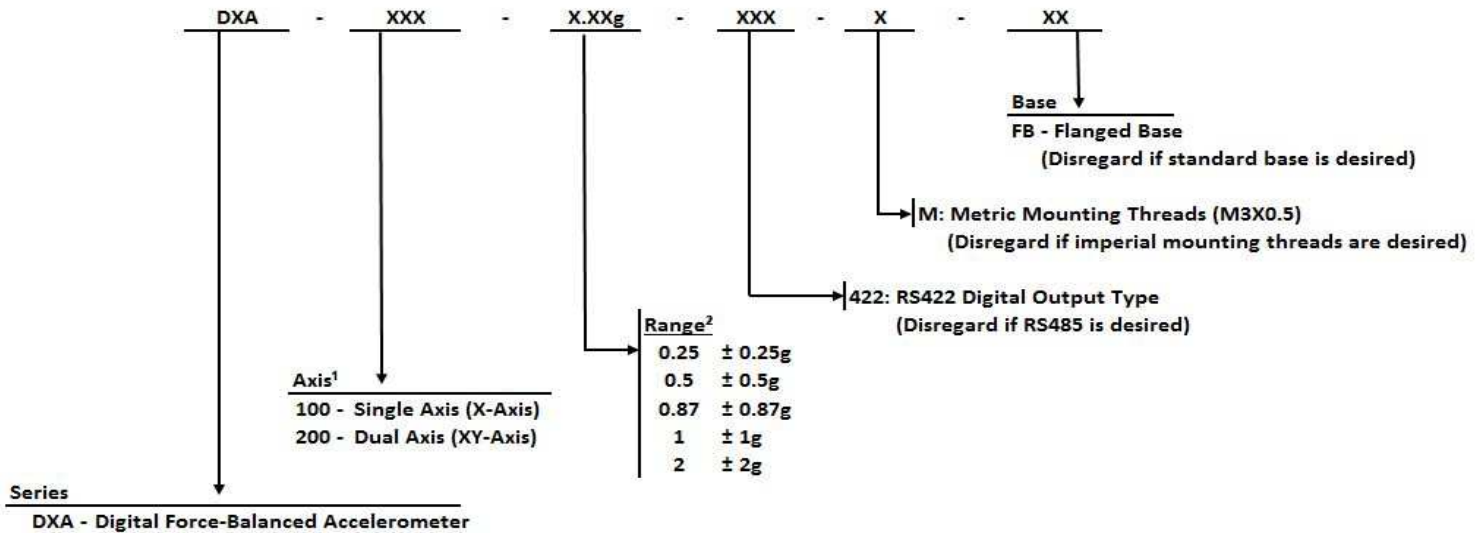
DXA - XXX - X.XXg - XXX - X - XX

Base
FB - Flanged Base
(Disregard if standard base is desired)

M: Metric Mounting Threads (M3X0.5)
(Disregard if imperial mounting threads are desired)

422: RS422 Digital Output Type
(Disregard if RS485 is desired)

Range$^2$
0.25 ± 0.25g
0.5 ± 0.5g
0.87 ± 0.87g
1 ± 1g
2 ± 2g

Axis$^1$
100 - Single Axis (X-Axis)
200 - Dual Axis (XY-Axis)

Series
DXA - Digital Force-Balanced Accelerometer